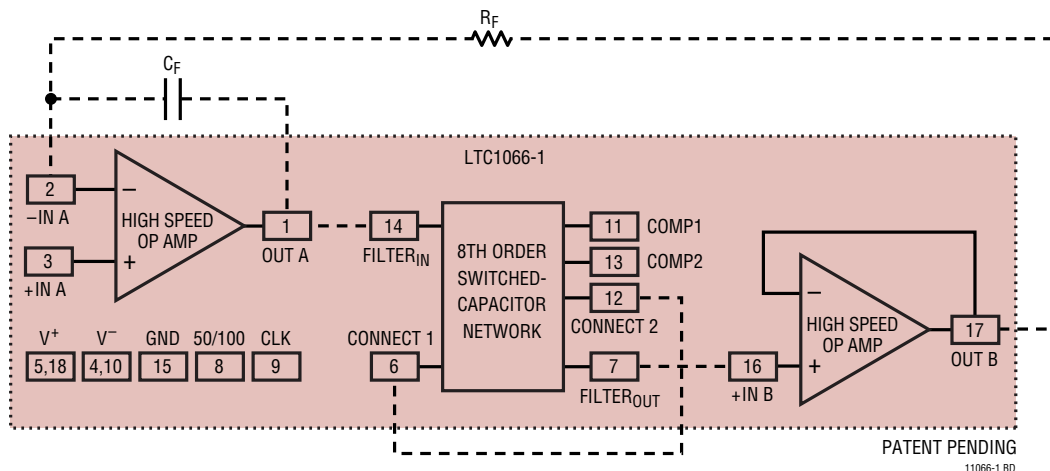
$R_F$

$C_F$

LTC1066-1

2
–IN A

3
+IN A

–
+
HIGH SPEED OP AMP

1
OUT A

14
FILTER$_{IN}$

8TH ORDER SWITCHED-CAPACITOR NETWORK

11 COMP1
13 COMP2
12
CONNECT 2

CONNECT 1
6

7
FILTER$_{OUT}$

16
+IN B

–
+
HIGH SPEED OP AMP

17
OUT B

| V$^+$ | V$^-$ | GND | 50/100 | CLK |
|---|---|---|---|---|
| 5,18 | 4,10 | 15 | 8 | 9 |

PATENT PENDING

11066-1 BD